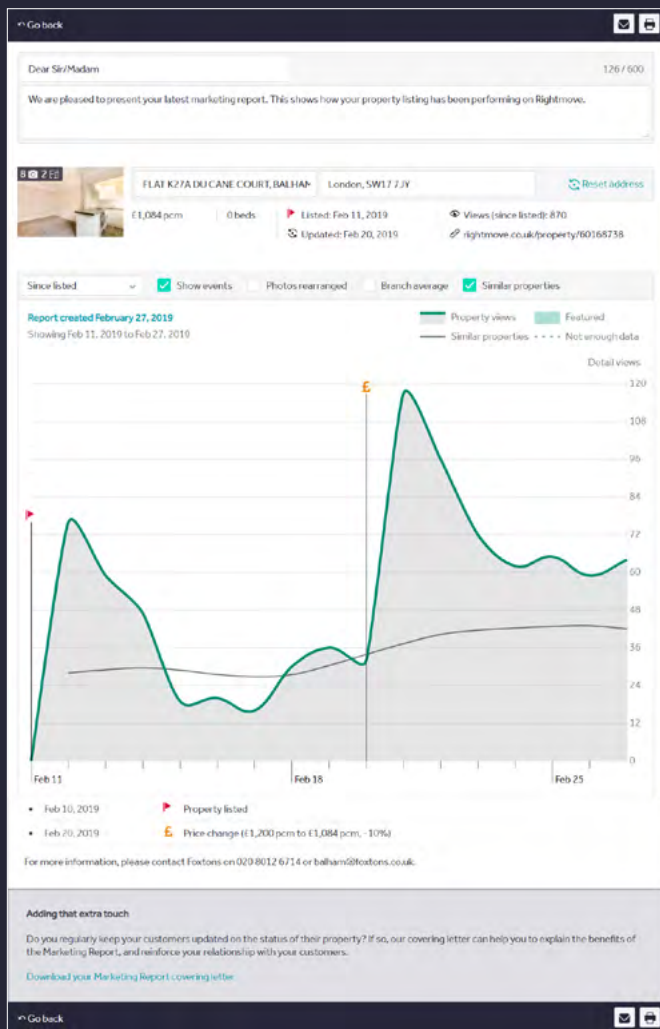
Go back

Dear Sir/Madam

126 / 600

We are pleased to present your latest marketing report. This shows how your property listing has been performing on Rightmove.

8 2

FLAT K27A DU CANE COURT, BALHAM

London, SW17 7JY

Reset address

£1,084 pcm

0 beds

Listed: Feb 11, 2019

Updated: Feb 20, 2019

Views (since listed): 870

rightmove.co.uk/property/60168738

Since listed

Show events

Photos rearranged

Branch average

Similar properties

Report created February 27, 2019

Showing Feb 11, 2019 to Feb 27, 2019

Property views

Featured

Similar properties

Not enough data

Detail views

120

108

96

84

72

60

48

36

24

12

0

£

Feb 11

Feb 18

Feb 25

• Feb 10, 2019 Property listed

• Feb 20, 2019 £ Price change (£1,200 pcm to £1,084 pcm, - 10%)

For more information, please contact Foxtons on 020 8012 6714 or balham@foxtons.co.uk.

Adding that extra touch

Do you regularly keep your customers updated on the status of their property? If so, our covering letter can help you to explain the benefits of the Marketing Report, and reinforce your relationship with your customers.

Download your Marketing Report covering letter

Go back